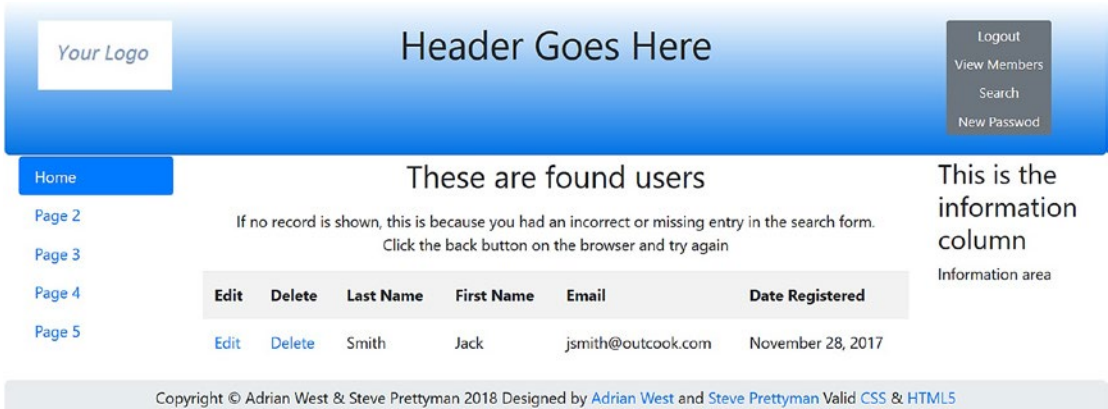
Your Logo

Header Goes Here

Logout
View Members
Search
New Passwod

Home
Page 2
Page 3
Page 4
Page 5

These are found users

If no record is shown, this is because you had an incorrect or missing entry in the search form. Click the back button on the browser and try again

| Edit | Delete | Last Name | First Name | Email | Date Registered |
|---|---|---|---|---|---|
| Edit | Delete | Smith | Jack | jsmith@outcook.com | November 28, 2017 |

This is the information column

Information area

Copyright © Adrian West & Steve Prettyman 2018 Designed by Adrian West and Steve Prettyman Valid CSS & HTML5